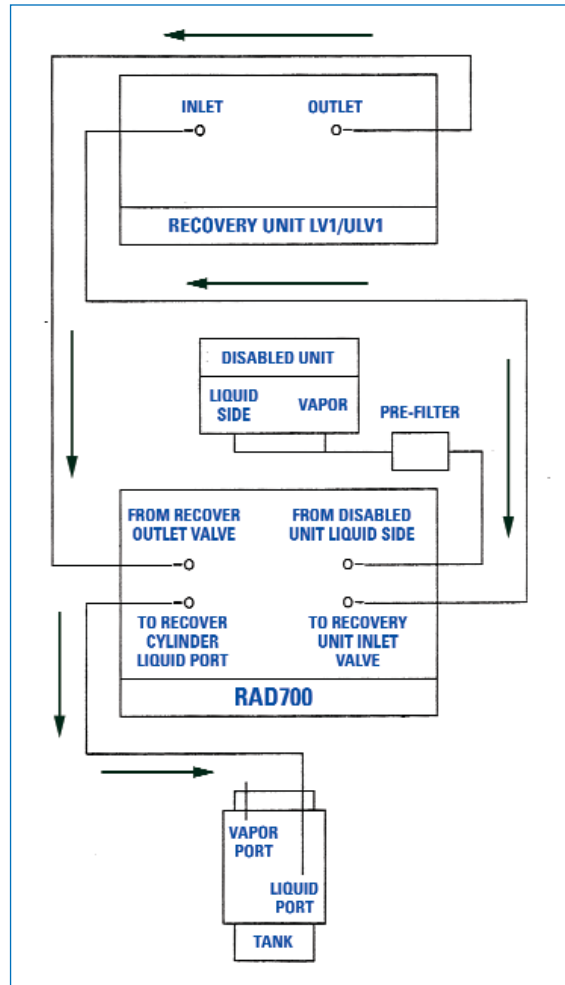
INLET

OUTLET

RECOVERY UNIT LV1/ULV1

DISABLED UNIT

LIQUID SIDE

VAPOR

PRE-FILTER

FROM RECOVER OUTLET VALVE

FROM DISABLED UNIT LIQUID SIDE

TO RECOVER CYLINDER LIQUID PORT

TO RECOVERY UNIT INLET VALVE

RAD700

VAPOR PORT

LIQUID PORT

TANK